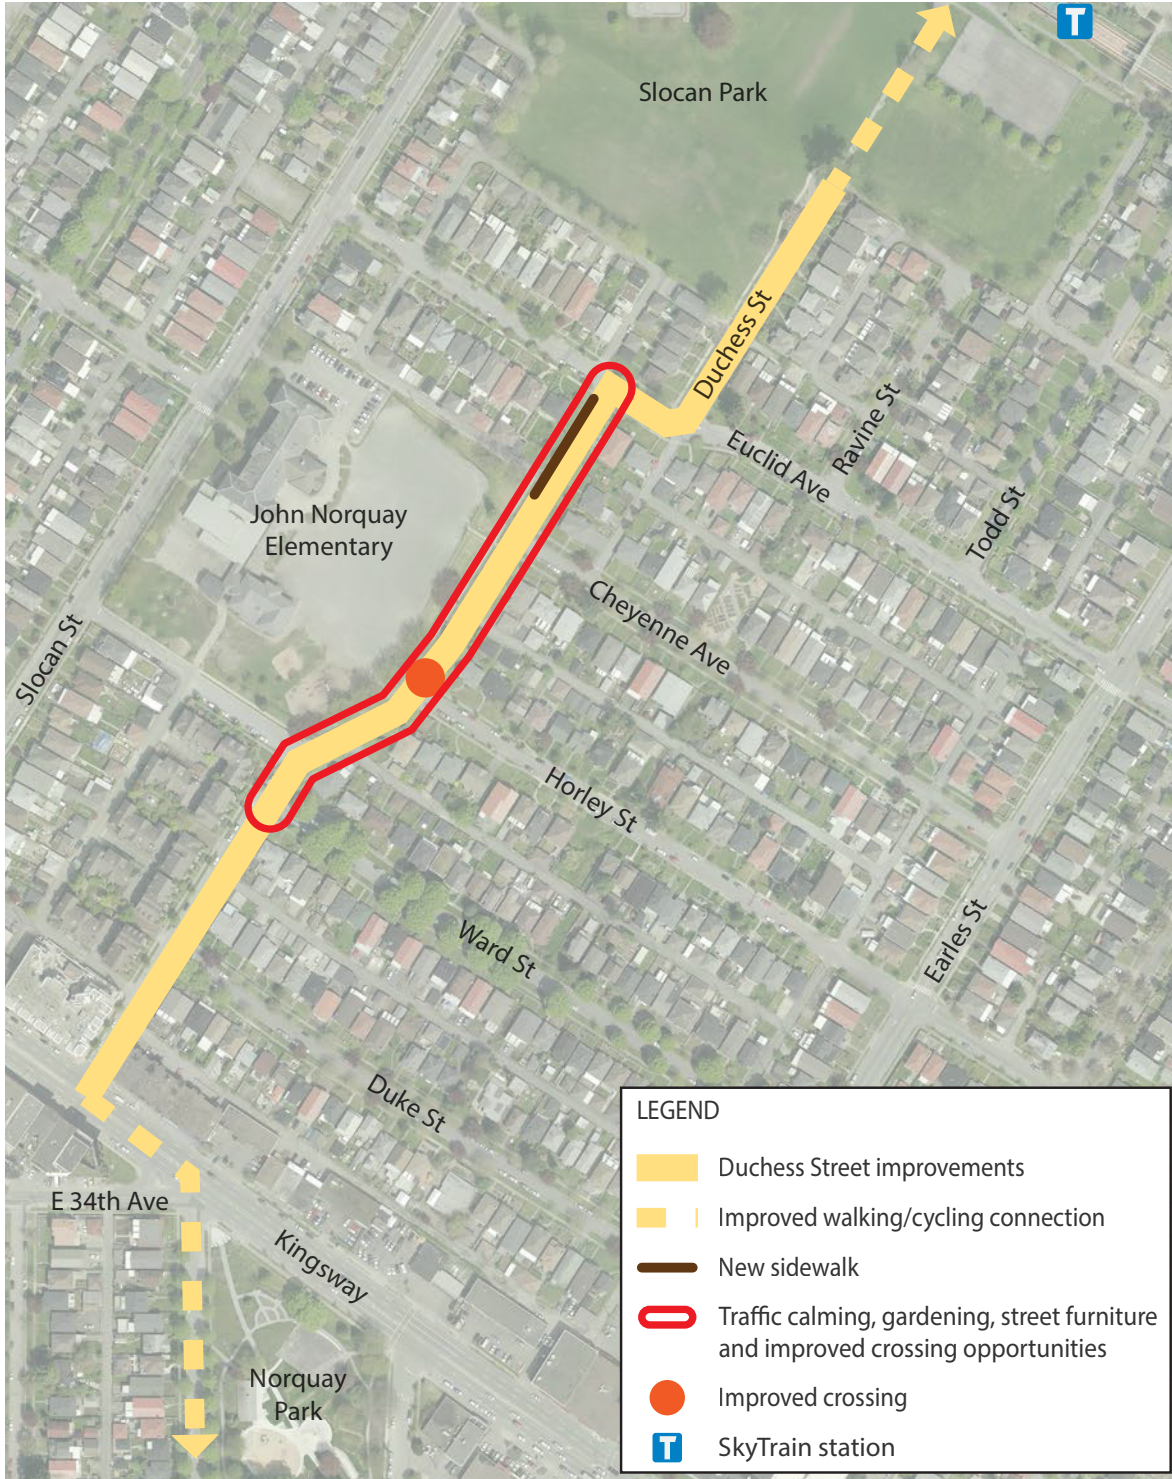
T

Slocan Park

Duchess St

Ravine St

Euclid Ave

Todd St

John Norquay Elementary

Cheyenne Ave

Slocan St

Horley St

Earles St

Ward St

Duke St

E 34th Ave

Kingsway

Norquay Park

LEGEND

Duchess Street improvements

Improved walking/cycling connection

New sidewalk

Traffic calming, gardening, street furniture and improved crossing opportunities

Improved crossing

T SkyTrain station